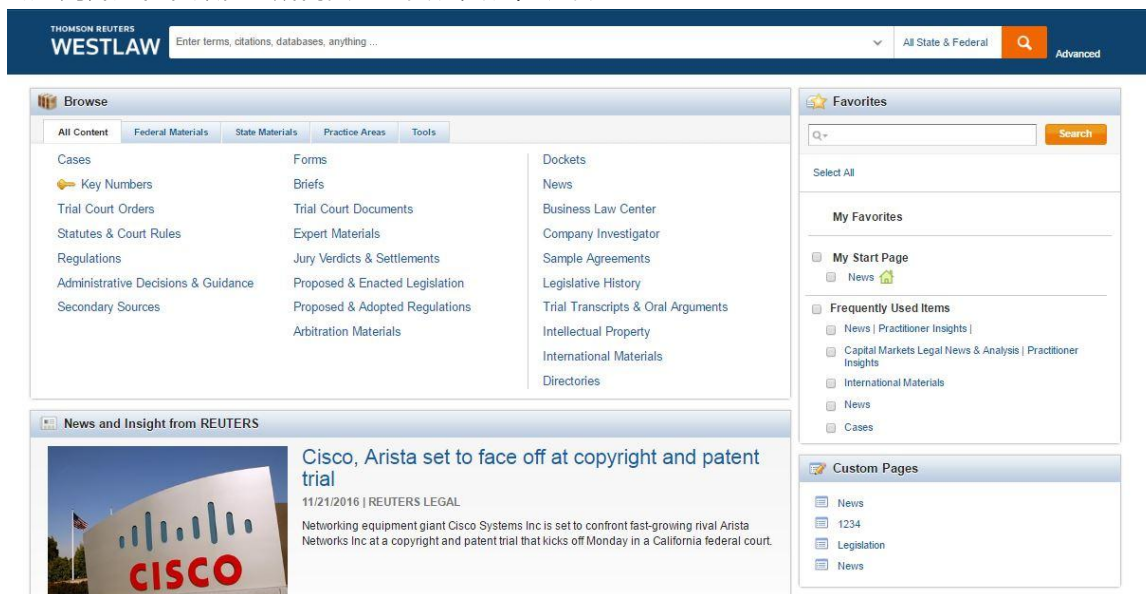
THOMSON REUTERS
WESTLAW

Enter terms, citations, databases, anything ...

All State & Federal

Advanced

Browse

All Content | Federal Materials | State Materials | Practice Areas | Tools

Cases
Key Numbers
Trial Court Orders
Statutes & Court Rules
Regulations
Administrative Decisions & Guidance
Secondary Sources

Forms
Briefs
Trial Court Documents
Expert Materials
Jury Verdicts & Settlements
Proposed & Enacted Legislation
Proposed & Adopted Regulations
Arbitration Materials

Dockets
News
Business Law Center
Company Investigator
Sample Agreements
Legislative History
Trial Transcripts & Oral Arguments
Intellectual Property
International Materials
Directories

News and Insight from REUTERS

CISCO

Cisco, Arista set to face off at copyright and patent trial

11/21/2016 | REUTERS LEGAL

Networking equipment giant Cisco Systems Inc is set to confront fast-growing rival Arista Networks Inc at a copyright and patent trial that kicks off Monday in a California federal court.

Favorites

Search

Select All

My Favorites

My Start Page
News

Frequently Used Items
News | Practitioner Insights |
Capital Markets Legal News & Analysis | Practitioner Insights
International Materials
News
Cases

Custom Pages

News
1234
Legislation
News